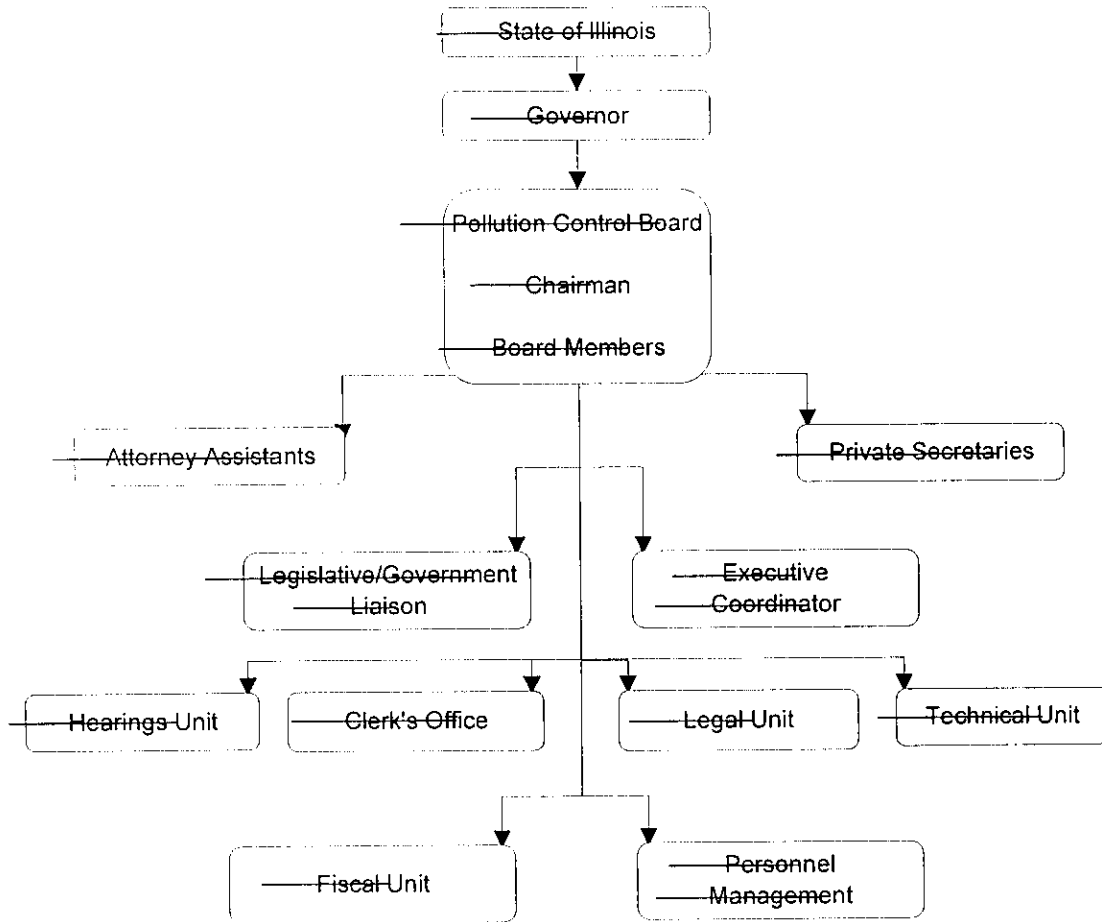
State of Illinois

Governor

Pollution Control Board

Chairman

Board Members

Attorney Assistants

Private Secretaries

Legislative/Government Liaison

Executive Coordinator

Hearings Unit

Clerk's Office

Legal Unit

Technical Unit

Fiscal Unit

Personnel Management